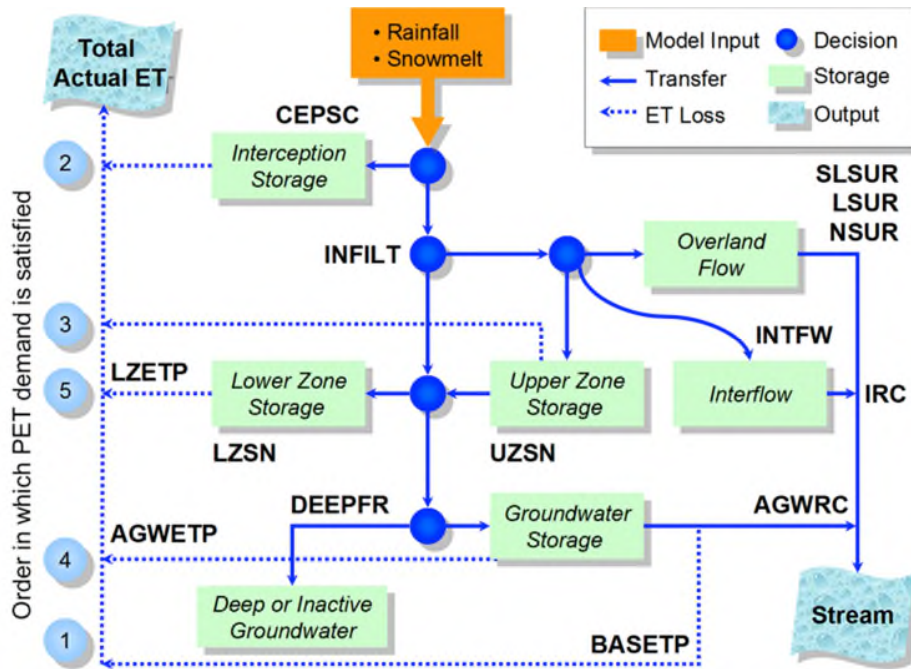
Total Actual ET

• Rainfall
• Snowmelt

Model Input
Decision
Transfer
Storage
ET Loss
Output

CEPSC

Interception Storage

SLSUR
LSUR
NSUR

INFILT

Overland Flow

INTFW

LZETP

Lower Zone Storage

Upper Zone Storage

Interflow

IRC

LZSN

UZSN

DEEPFR

Groundwater Storage

AGWRC

AGWETP

Deep or Inactive Groundwater

Stream

BASETP

Order in which PET demand is satisfied

2
3
5
4
1